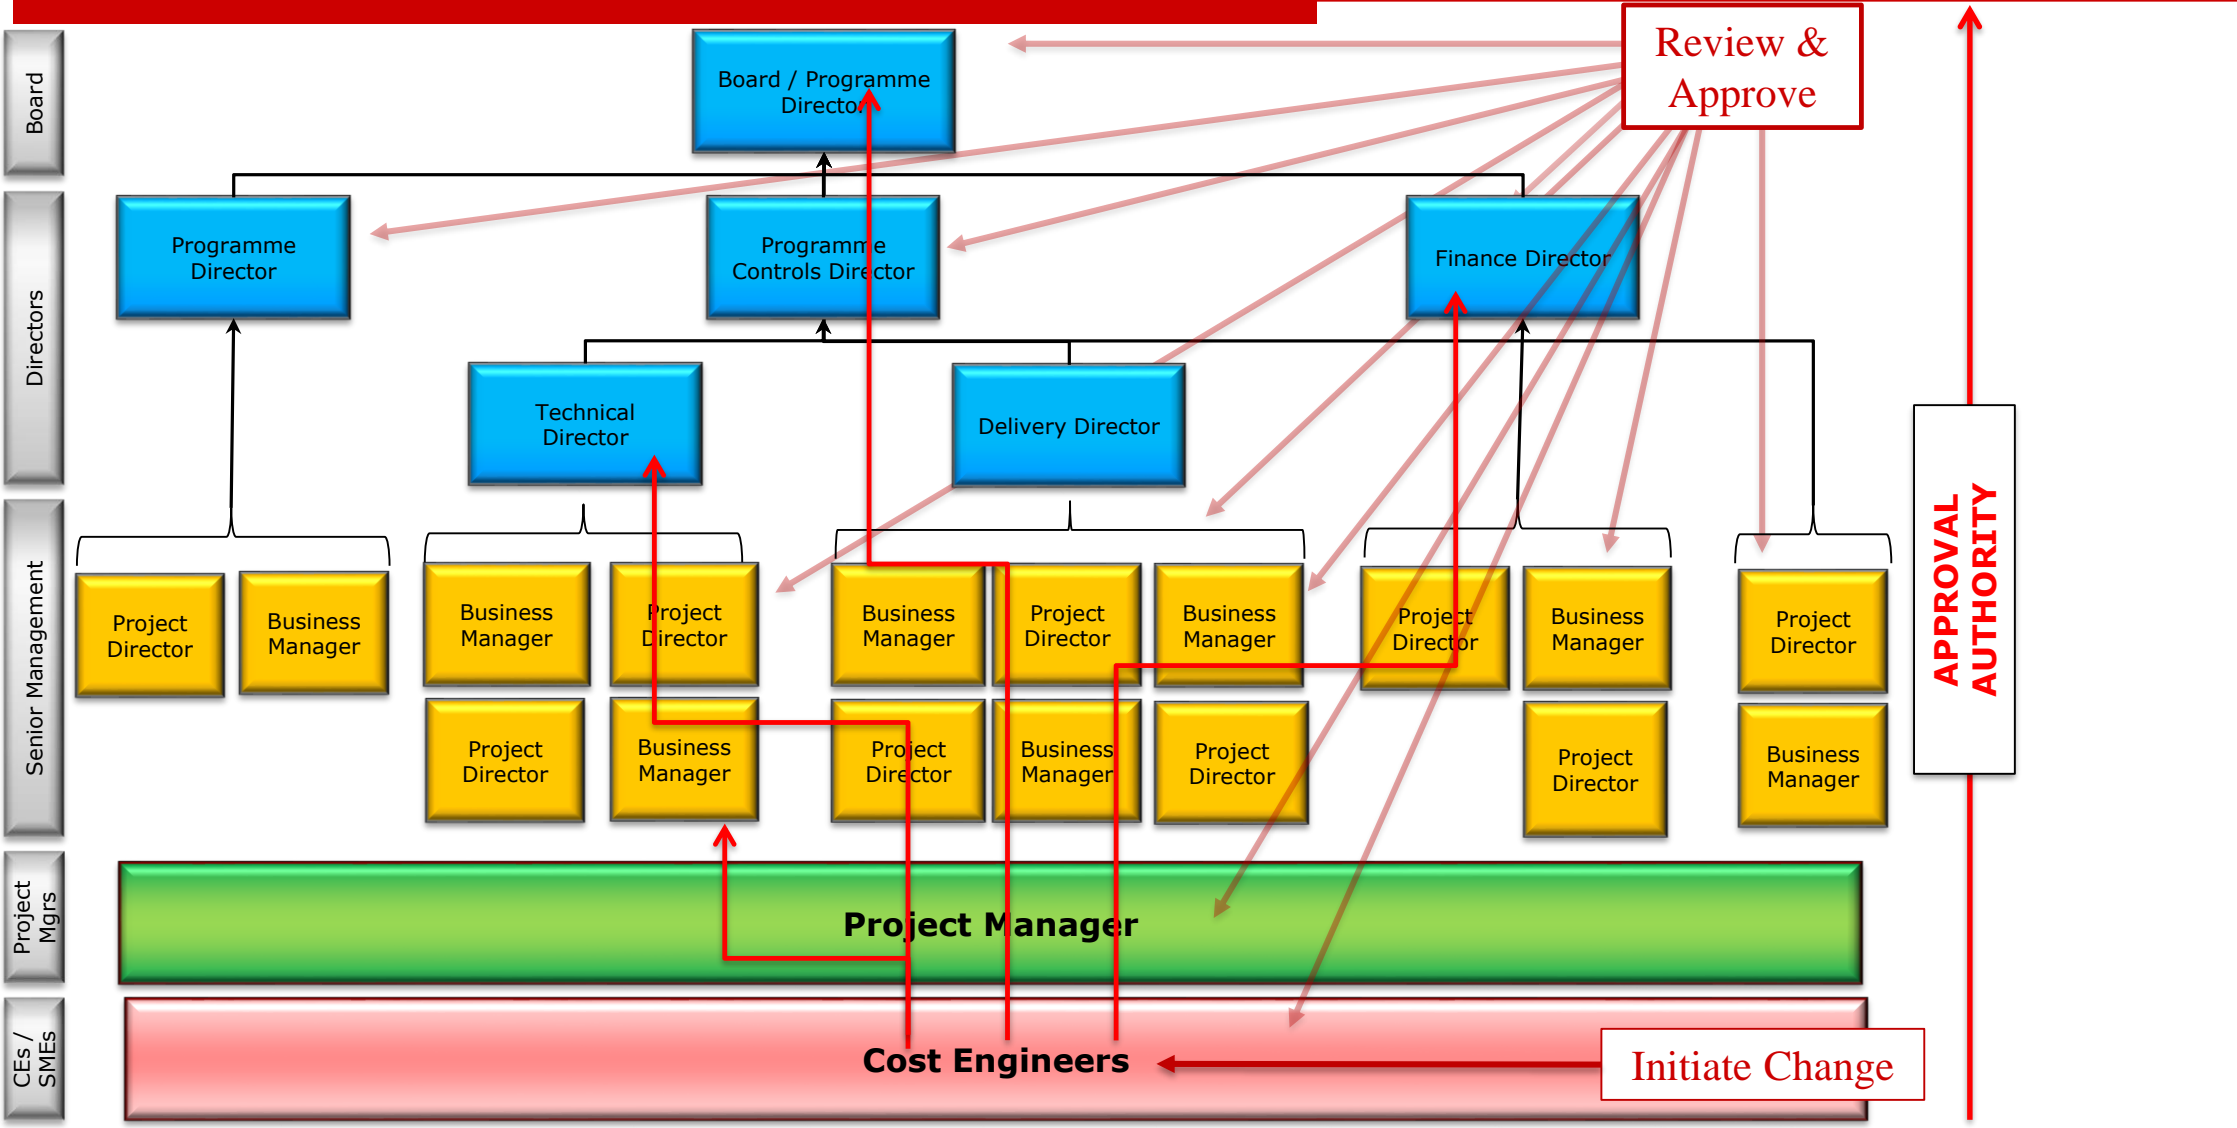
Board

Directors

Senior Management

Project Mgrs

CEs / SMEs

Board / Programme Director

Review & Approve

Programme Director

Programme Controls Director

Finance Director

Technical Director

Delivery Director

Project Director

Business Manager

Business Manager

Project Director

Project Director

Business Manager

Business Manager

Project Director

Business Manager

Project Director

Business Manager

Project Director

Project Director

Business Manager

Project Director

Project Director

Business Manager

APPROVAL AUTHORITY

Project Manager

Cost Engineers

Initiate Change